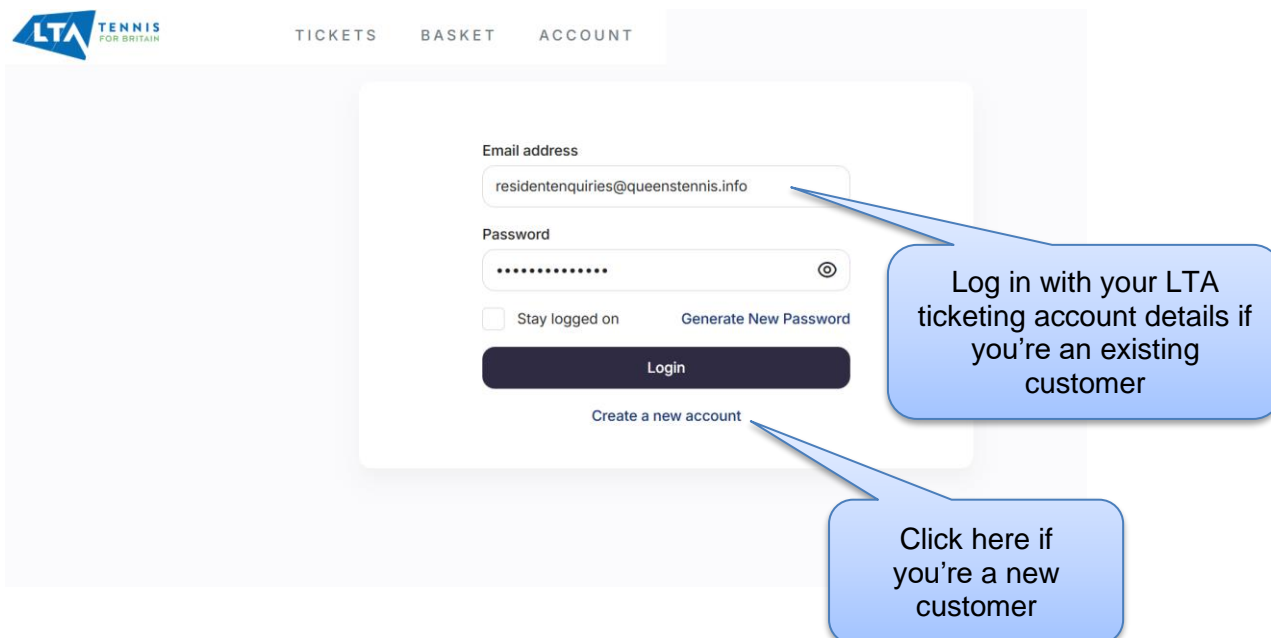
LTA TENNIS FOR BRITAIN

TICKETS BASKET ACCOUNT

Email address

residentenquiries@queenstennis.info

Password

••••••••••••••

Stay logged on

Generate New Password

Login

Create a new account

Log in with your LTA ticketing account details if you're an existing customer

Click here if you're a new customer